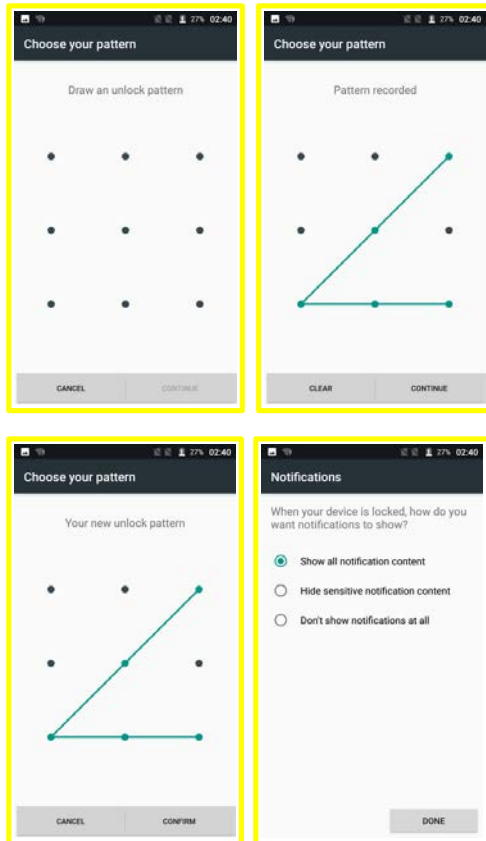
27% 02:40
Choose your pattern
Draw an unlock pattern
CANCEL
CONTINUE

27% 02:40
Choose your pattern
Pattern recorded
CLEAR
CONTINUE

27% 02:40
Choose your pattern
Your new unlock pattern
CANCEL
CONFIRM

27% 02:40
Notifications
When your device is locked, how do you want notifications to show?
Show all notification content
Hide sensitive notification content
Don't show notifications at all
DONE